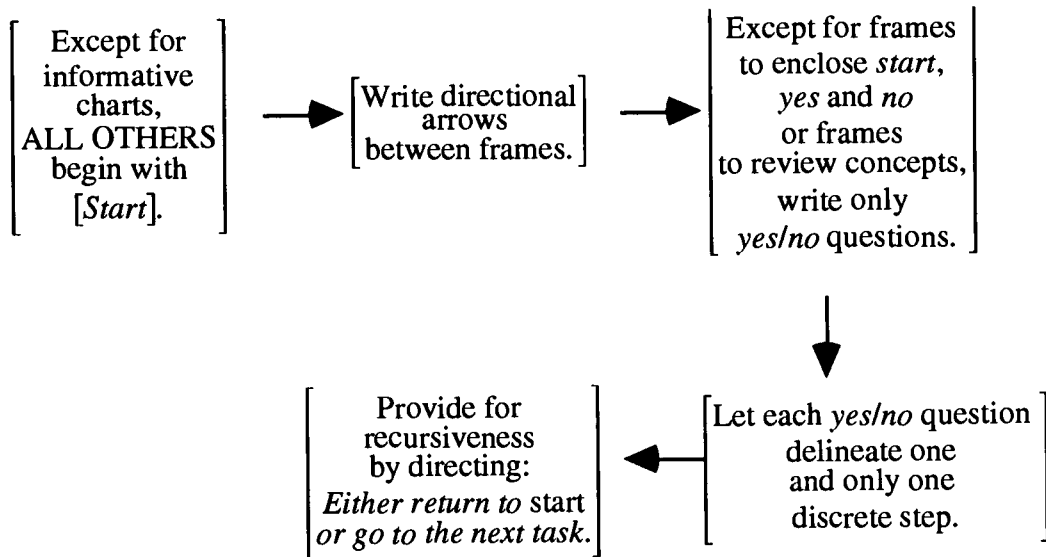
Except for informative charts, ALL OTHERS begin with [*Start*].

Write directional arrows between frames.

Except for frames to enclose *start*, *yes* and *no* or frames to review concepts, write only *yes/no* questions.

Let each *yes/no* question delineate one and only one discrete step.

Provide for recursiveness by directing: *Either return to* start *or go to the next task.*